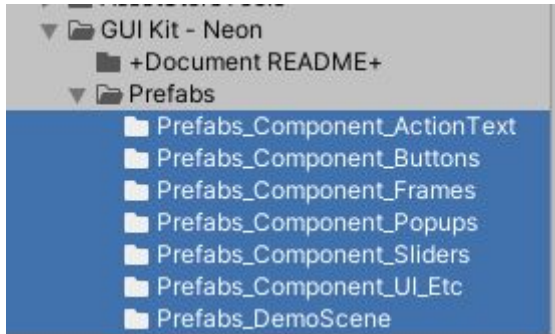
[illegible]
GUI Kit - Neon
+Document README+
Prefabs
Prefabs_Component_ActionText
Prefabs_Component_Buttons
Prefabs_Component_Frames
Prefabs_Component_Popups
Prefabs_Component_Sliders
Prefabs_Component_UI_Etc
Prefabs_DemoScene